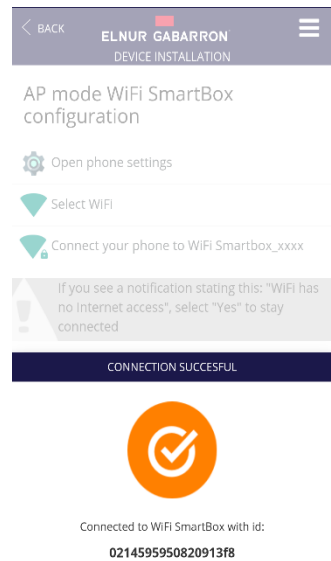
< BACK
ELNUR GABARRON
DEVICE INSTALLATION

AP mode WiFi SmartBox configuration

Open phone settings

Select WiFi

Connect your phone to WiFi Smartbox_xxxx

If you see a notification stating this: "WiFi has no Internet access", select "Yes" to stay connected

CONNECTION SUCCESFUL

Connected to WiFi SmartBox with id:

0214595950820913f8